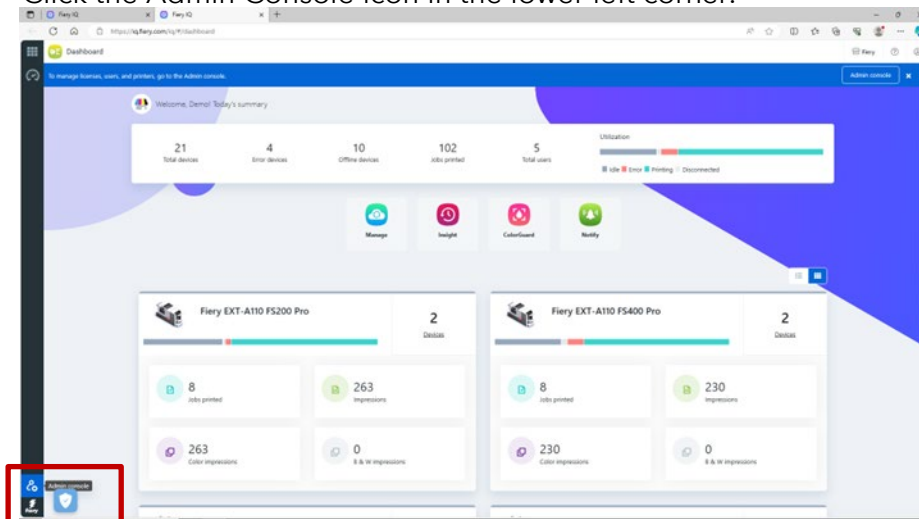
Click the Admin Console icon in the lower left corner.

Fiery IQ
Fiery IQ
https://iq.fiery.com/iq/#/dashboard

Dashboard
Fiery

To manage licenses, users, and printers, go to the Admin console.
Admin console

Welcome, Demo! Today's summary

21
Total devices

4
Error devices

10
Offline devices

102
Jobs printed

5
Total users

Utilization
Idle Error Printing Disconnected

Manage
Insight
ColorGuard
Notify

Fiery EXT-A110 FS200 Pro
2
Devices

8
Jobs printed

263
Impressions

263
Color impressions

0
B & W impressions

Fiery EXT-A110 FS400 Pro
2
Devices

8
Jobs printed

230
Impressions

230
Color impressions

0
B & W impressions

Admin console
Fiery